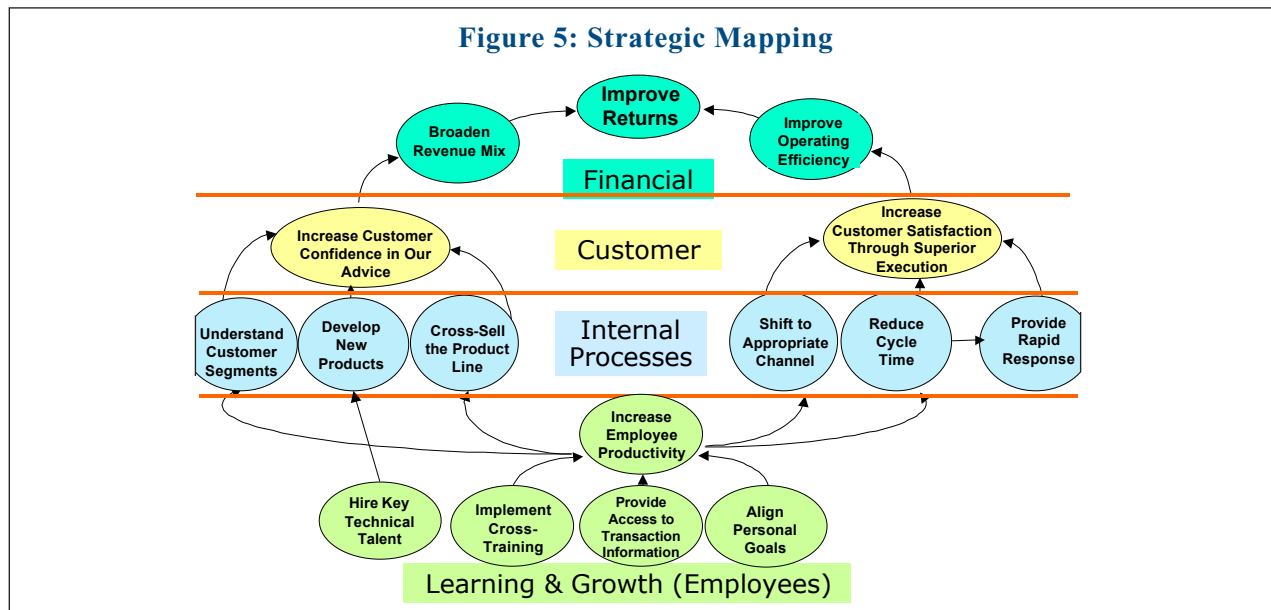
Figure 5: Strategic Mapping

Improve Returns

Broaden Revenue Mix

Improve Operating Efficiency

Financial

Increase Customer Confidence in Our Advice

Customer

Increase Customer Satisfaction Through Superior Execution

Understand Customer Segments

Develop New Products

Cross-Sell the Product Line

Internal Processes

Shift to Appropriate Channel

Reduce Cycle Time

Provide Rapid Response

Increase Employee Productivity

Hire Key Technical Talent

Implement Cross-Training

Provide Access to Transaction Information

Align Personal Goals

Learning & Growth (Employees)